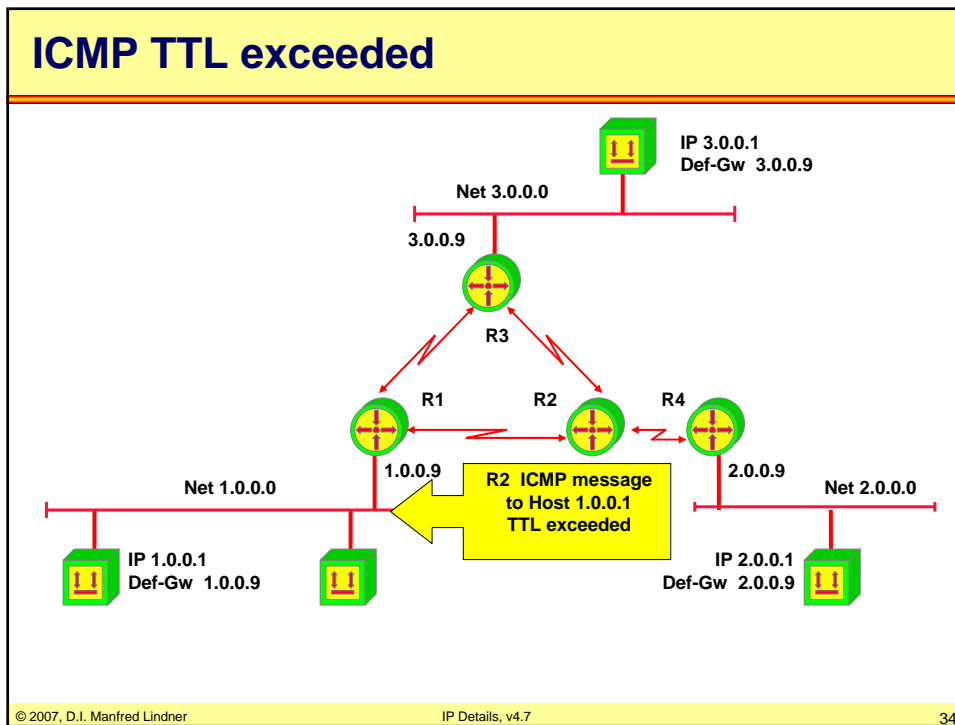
ICMP TTL exceeded

IP 3.0.0.1
Def-Gw 3.0.0.9

Net 3.0.0.0

3.0.0.9

R3

R1

R2

R4

1.0.0.9

R2 ICMP message to Host 1.0.0.1 TTL exceeded

2.0.0.9

Net 1.0.0.0

Net 2.0.0.0

IP 1.0.0.1
Def-Gw 1.0.0.9

IP 2.0.0.1
Def-Gw 2.0.0.9

© 2007, D.I. Manfred Lindner

IP Details, v4.7

34